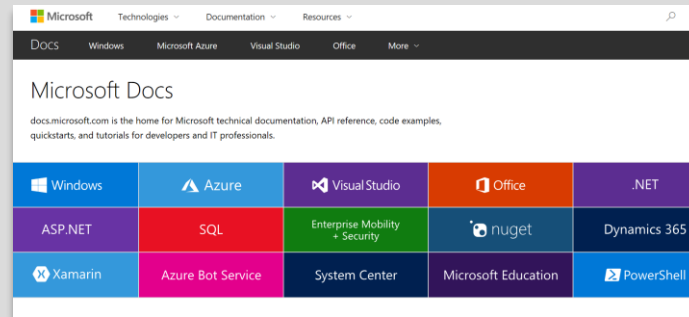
Microsoft Technologies Documentation Resources

Docs Windows Microsoft Azure Visual Studio Office More

Microsoft Docs

docs.microsoft.com is the home for Microsoft technical documentation, API reference, code examples, quickstarts, and tutorials for developers and IT professionals.

| Windows | Azure | Visual Studio | Office | .NET |
|---|---|---|---|---|
| ASP.NET | SQL | Enterprise Mobility + Security | nuget | Dynamics 365 |
| Xamarin | Azure Bot Service | System Center | Microsoft Education | PowerShell |